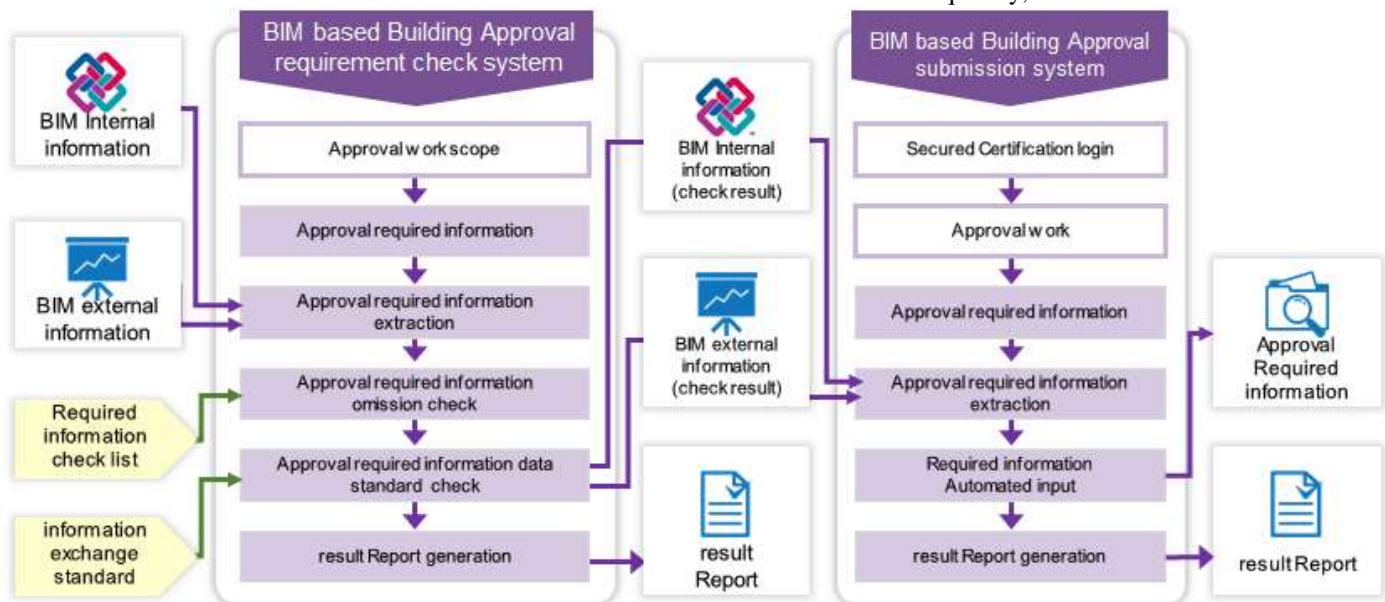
BIM Internal information

BIM external information

Required information check list

information exchange standard

BIM based Building Approval requirement check system

Approval work scope

Approval required information

Approval required information extraction

Approval required information omission check

Approval required information data standard check

result Report generation

BIM Internal information (check result)

BIM external information (check result)

result Report

BIM based Building Approval submission system

Secured Certification login

Approval work

Approval required information

Approval required information extraction

Required information Automated input

result Report generation

Approval Required information

result Report